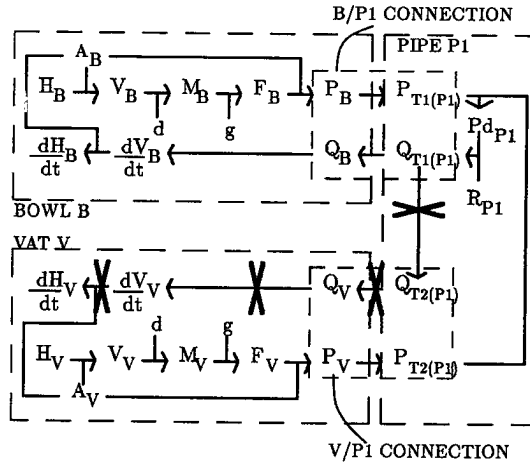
B/P1 CONNECTION

PIPE P1

$A_B$

$H_B$ $V_B$ $M_B$ $F_B$ $P_B$ $P_{T1(P1)}$

d g

$P_{d_{P1}}$

$\frac{dH_B}{dt}$ $\frac{dV_B}{dt}$ $Q_B$ $Q_{T1(P1)}$

$R_{P1}$

BOWL B

VAT V

$\frac{dH_V}{dt}$ $\frac{dV_V}{dt}$ $Q_V$ $Q_{T2(P1)}$

d g

$H_V$ $V_V$ $M_V$ $F_V$ $P_V$ $P_{T2(P1)}$

$A_V$

V/P1 CONNECTION